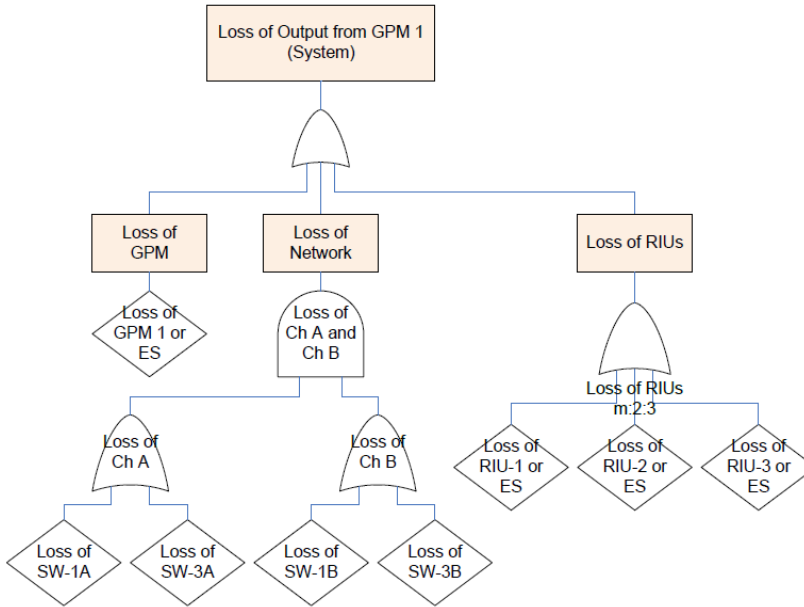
Loss of Output from GPM 1 (System)

Loss of GPM

Loss of Network

Loss of RIUs

Loss of GPM 1 or ES

Loss of Ch A and Ch B

Loss of RIUs m:2:3

Loss of Ch A

Loss of Ch B

Loss of RIU-1 or ES

Loss of RIU-2 or ES

Loss of RIU-3 or ES

Loss of SW-1A

Loss of SW-3A

Loss of SW-1B

Loss of SW-3B